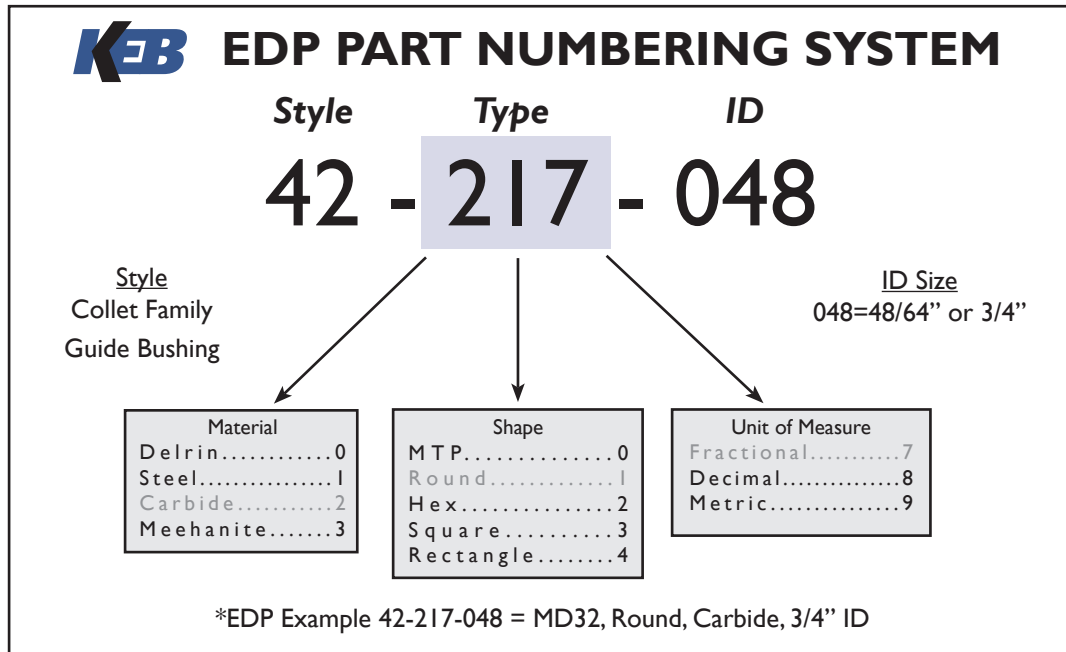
KEB EDP PART NUMBERING SYSTEM

Style Type ID

42 - 217 - 048

Style
Collet Family
Guide Bushing

ID Size
048=48/64" or 3/4"

Material
Delrin............0
Steel...............1
Carbide..........2
Meehanite.......3

Shape
MTP..............0
Round.............1
Hex...............2
Square...........3
Rectangle........4

Unit of Measure
Fractional..........7
Decimal.............8
Metric...............9

*EDP Example 42-217-048 = MD32, Round, Carbide, 3/4" ID